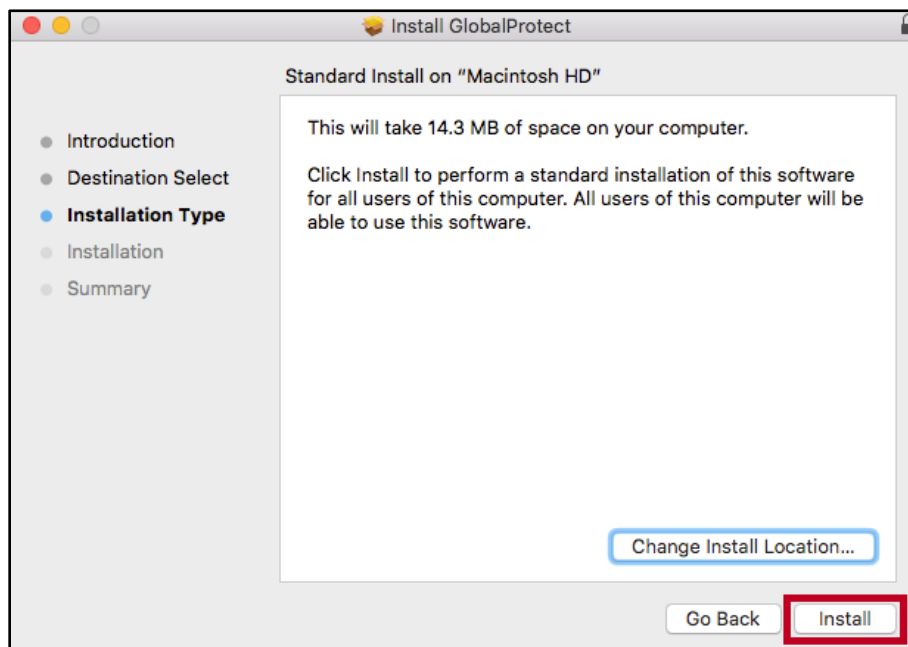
Install GlobalProtect

Standard Install on "Macintosh HD"

Introduction
Destination Select
Installation Type
Installation
Summary

This will take 14.3 MB of space on your computer.

Click Install to perform a standard installation of this software for all users of this computer. All users of this computer will be able to use this software.

Change Install Location...

Go Back

Install